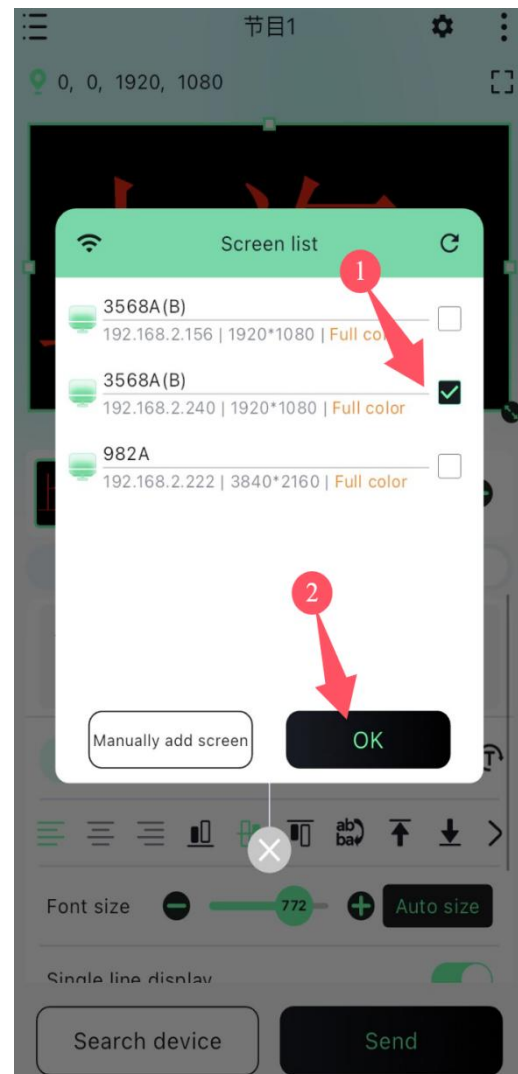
节目1

0, 0, 1920, 1080

Screen list

1

3568A(B)
192.168.2.156 | 1920*1080 | Full co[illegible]

3568A(B)
192.168.2.240 | 1920*1080 | Full color

982A
192.168.2.222 | 3840*2160 | Full color

2

Manually add screen

OK

ab ba

Font size

772

Auto size

Single line display

Search device

Send